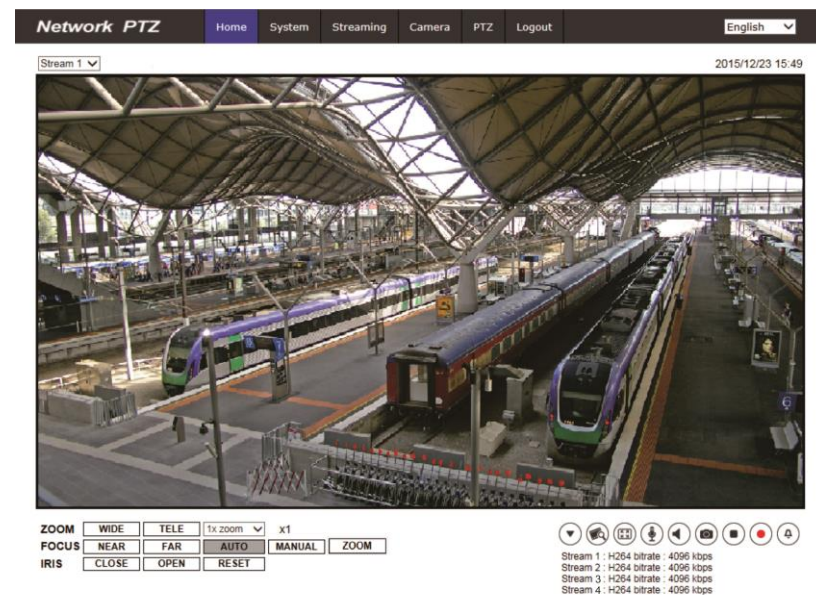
Network PTZ Home System Streaming Camera PTZ Logout English

Stream 1

2015/12/23 15:49

ZOOM WIDE TELE 1x zoom x1
FOCUS NEAR FAR AUTO MANUAL ZOOM
IRIS CLOSE OPEN RESET

Stream 1 : H264 bitrate : 4096 kbps
Stream 2 : H264 bitrate : 4096 kbps
Stream 3 : H264 bitrate : 4096 kbps
Stream 4 : H264 bitrate : 4096 kbps